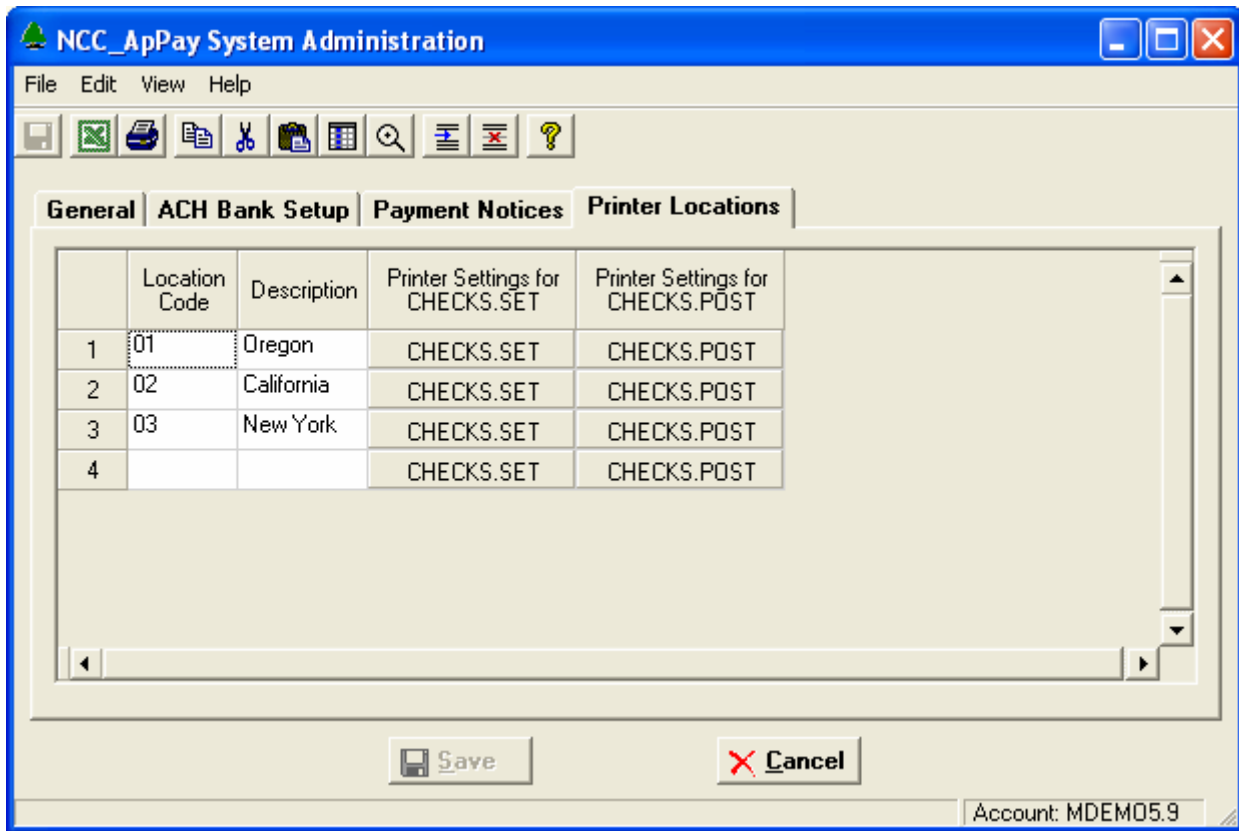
NCC_ApPay System Administration

File Edit View Help

General | ACH Bank Setup | Payment Notices | Printer Locations

| | Location Code | Description | Printer Settings for CHECKS.SET | Printer Settings for CHECKS.POST |
|---|---|---|---|---|
| 1 | 01 | Oregon | CHECKS.SET | CHECKS.POST |
| 2 | 02 | California | CHECKS.SET | CHECKS.POST |
| 3 | 03 | New York | CHECKS.SET | CHECKS.POST |
| 4 | | | CHECKS.SET | CHECKS.POST |

Save

Cancel

Account: MDEMO5.9